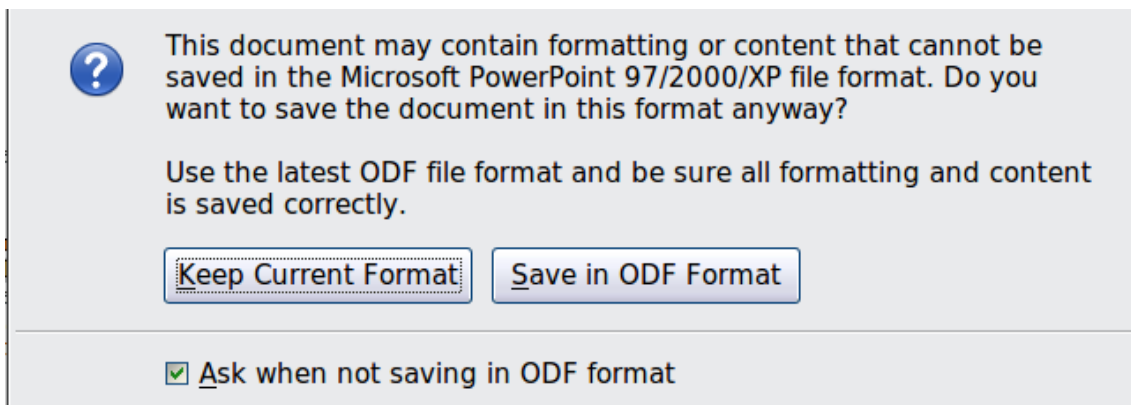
This document may contain formatting or content that cannot be saved in the Microsoft PowerPoint 97/2000/XP file format. Do you want to save the document in this format anyway?

Use the latest ODF file format and be sure all formatting and content is saved correctly.

Keep Current Format

Save in ODF Format

Ask when not saving in ODF format